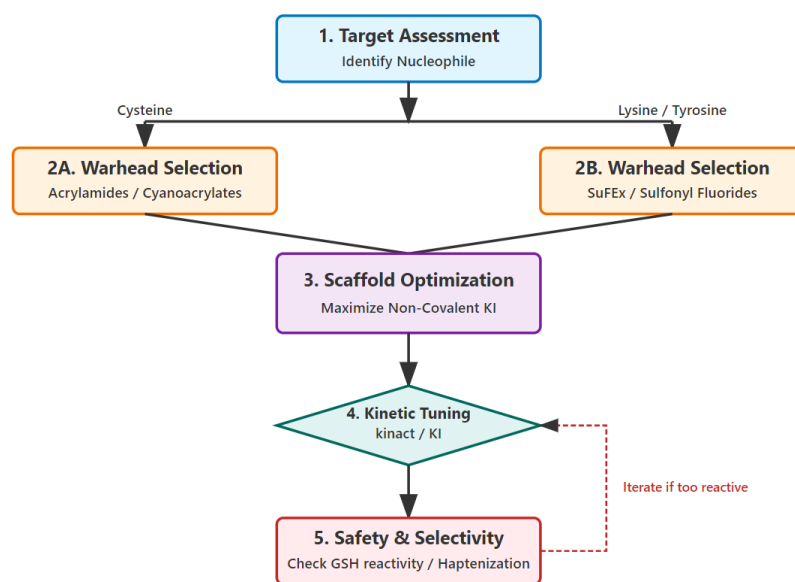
1. Target Assessment
Identify Nucleophile

Cysteine

Lysine / Tyrosine

2A. Warhead Selection
Acrylamides / Cyanoacrylates

2B. Warhead Selection
SuFEx / Sulfonyl Fluorides

3. Scaffold Optimization
Maximize Non-Covalent KI

4. Kinetic Tuning
kinact / KI

Iterate if too reactive

5. Safety & Selectivity
Check GSH reactivity / Haptenization